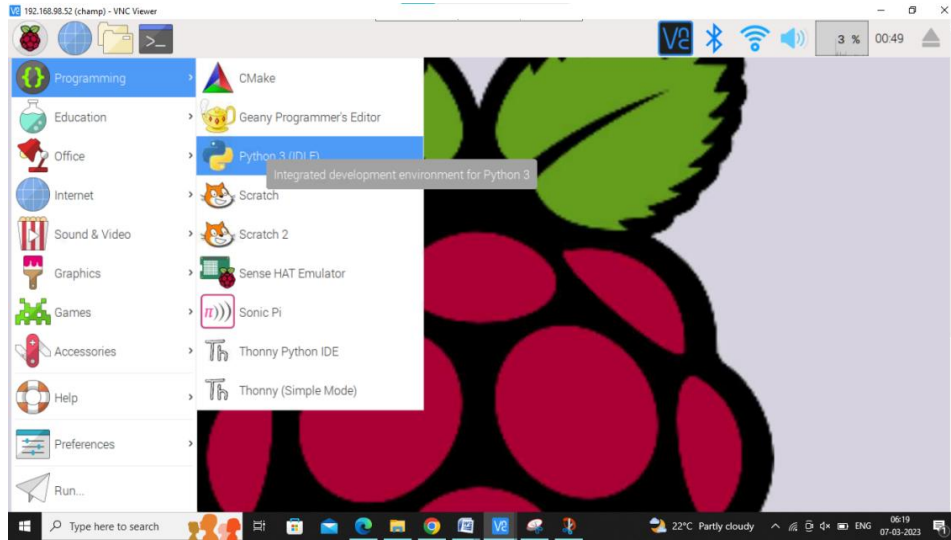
192.168.98.52 (champ) - VNC Viewer

3 % 00:49

Programming
Education
Office
Internet
Sound & Video
Graphics
Games
Accessories
Help
Preferences
Run...

CMake
Geany Programmer's Editor
Python 3 (IDLE)
Integrated development environment for Python 3
Scratch
Scratch 2
Sense HAT Emulator
Sonic Pi
Thonny Python IDE
Thonny (Simple Mode)

Type here to search
22°C Partly cloudy
ENG
06:19
07-03-2023